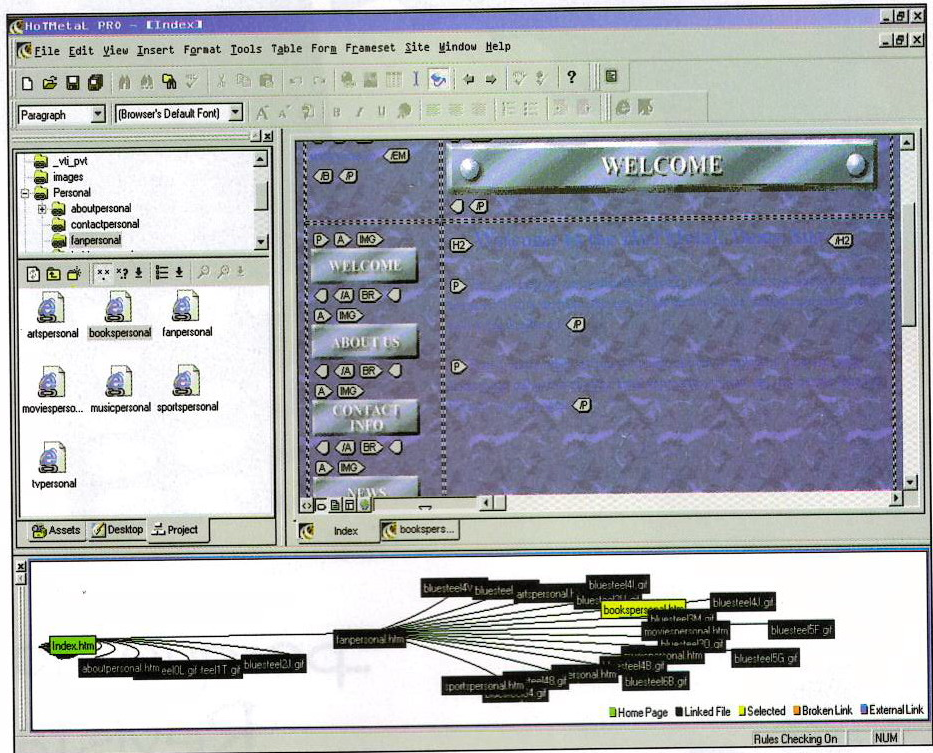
HoTMetaL PRO - [Index]

File Edit View Insert Format Tools Table Form Frameset Site Window Help

Paragraph
(Browser's Default Font)

_vti_pvt
images
Personal
aboutpersonal
contactpersonal
fanpersonal

artspersonal
bookspersonal
fanpersonal
moviespersо...
musicpersonal
sportspersonal
tvpersonal

Assets
Desktop
Project

EM
B
P
WELCOME
P
P
A
IMG
WELCOME
H2
/H2
/A
BR
P
A
IMG
ABOUT US
/P
/A
BR
P
A
IMG
CONTACT INFO
/P
/A
BR
A
IMG
NEWS

Index
booksperS...

bluesteel4V
bluesteel
artspersonal.h
bluesteel4I.gif
bookspersonal.htm
bluesteel4J.gif
bluesteel3M.gif
Index.htm
fanpersonal.htm
moviespersonal.htm
bluesteel5F.gif
bluesteel3O.gif
aboutpersonal.htm
eel0L.gif
teel1T.gif
bluesteel2J.gif
bluesteel5G.gif
bluesteel4B.gif
sportspersonal.htm
bluesteel6B.gif

Home Page
Linked File
Selected
Broken Link
External Link

Rules Checking On
NUM